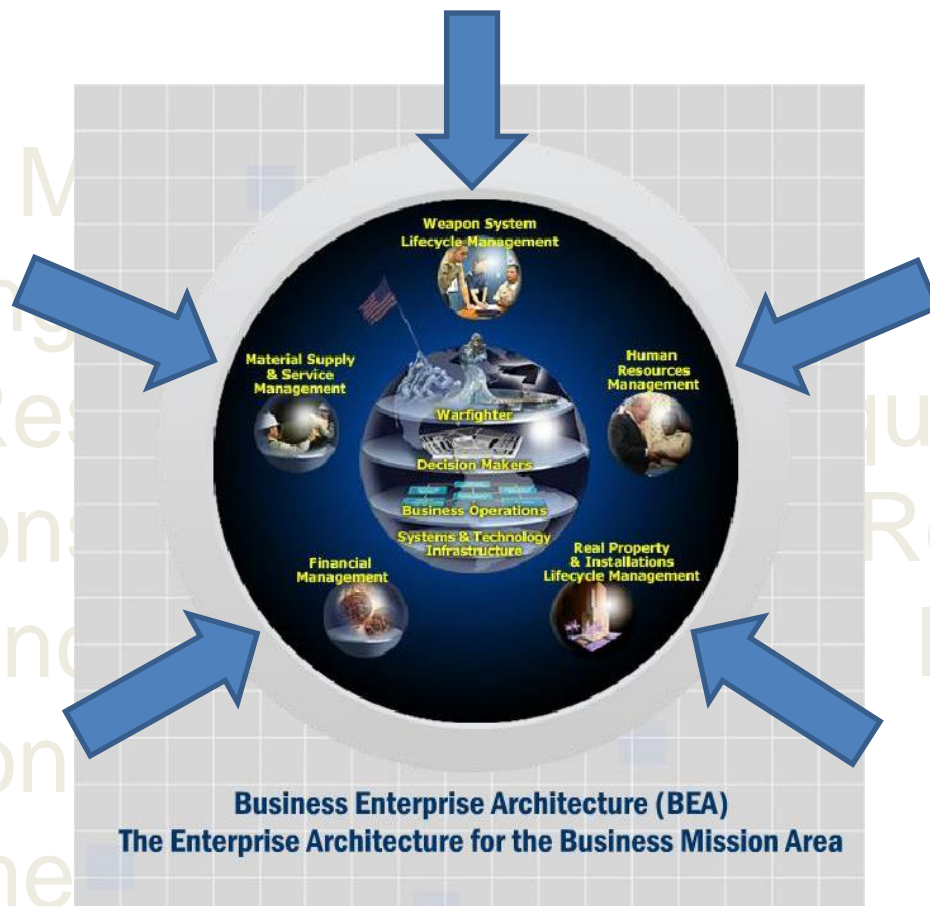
Weapon System Lifecycle Management

Material Supply & Service Management

Human Resources Management

Warfighter

Decision Makers

Business Operations

Systems & Technology Infrastructure

Financial Management

Real Property & Installations Lifecycle Management

Business Enterprise Architecture (BEA)
The Enterprise Architecture for the Business Mission Area